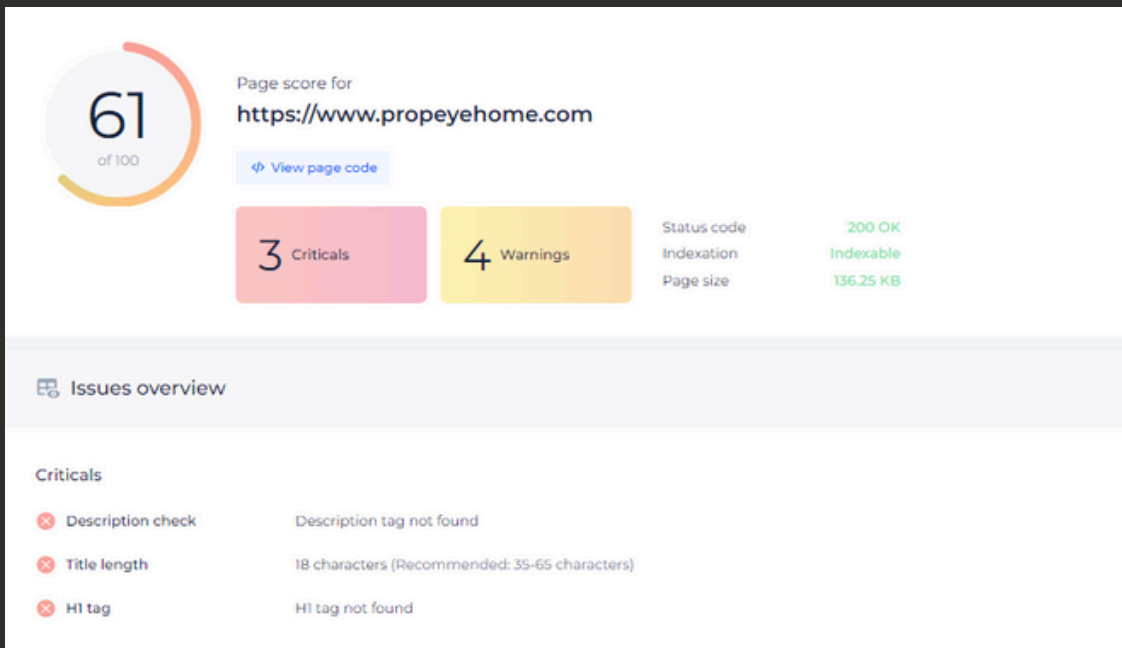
61
of 100

Page score for
https://www.propeyehome.com

View page code

3 Criticals

4 Warnings

| Status code | 200 OK |
|---|---|
| Indexation | Indexable |
| Page size | 136.25 KB |

Issues overview

Criticals

| Description check | Description tag not found |
|---|---|
| Title length | 18 characters (Recommended: 35-65 characters) |
| H1 tag | H1 tag not found |